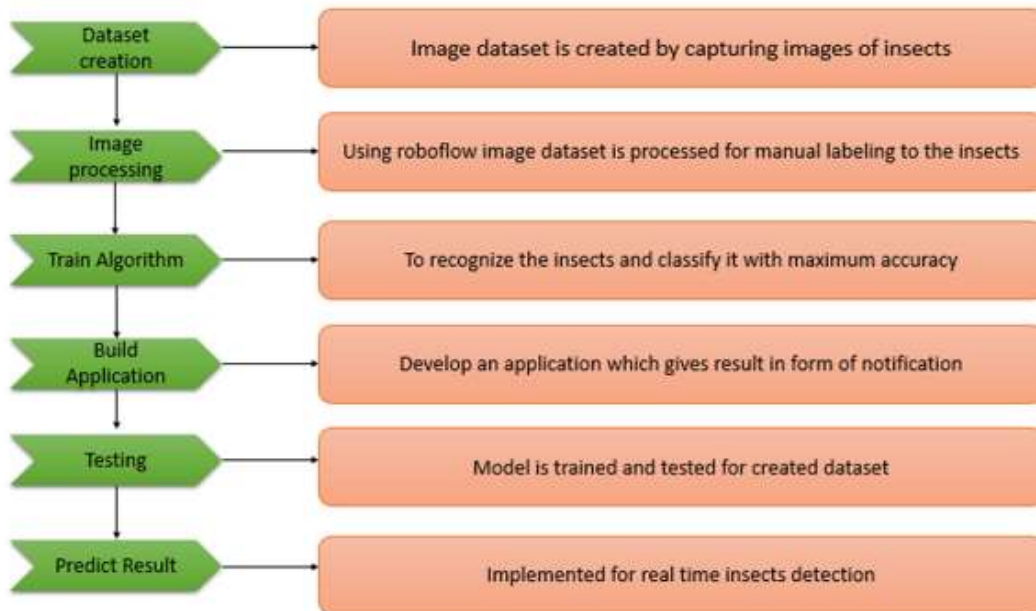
Dataset creation

Image dataset is created by capturing images of insects

Image processing

Using roboflow image dataset is processed for manual labeling to the insects

Train Algorithm

To recognize the insects and classify it with maximum accuracy

Build Application

Develop an application which gives result in form of notification

Testing

Model is trained and tested for created dataset

Predict Result

Implemented for real time insects detection